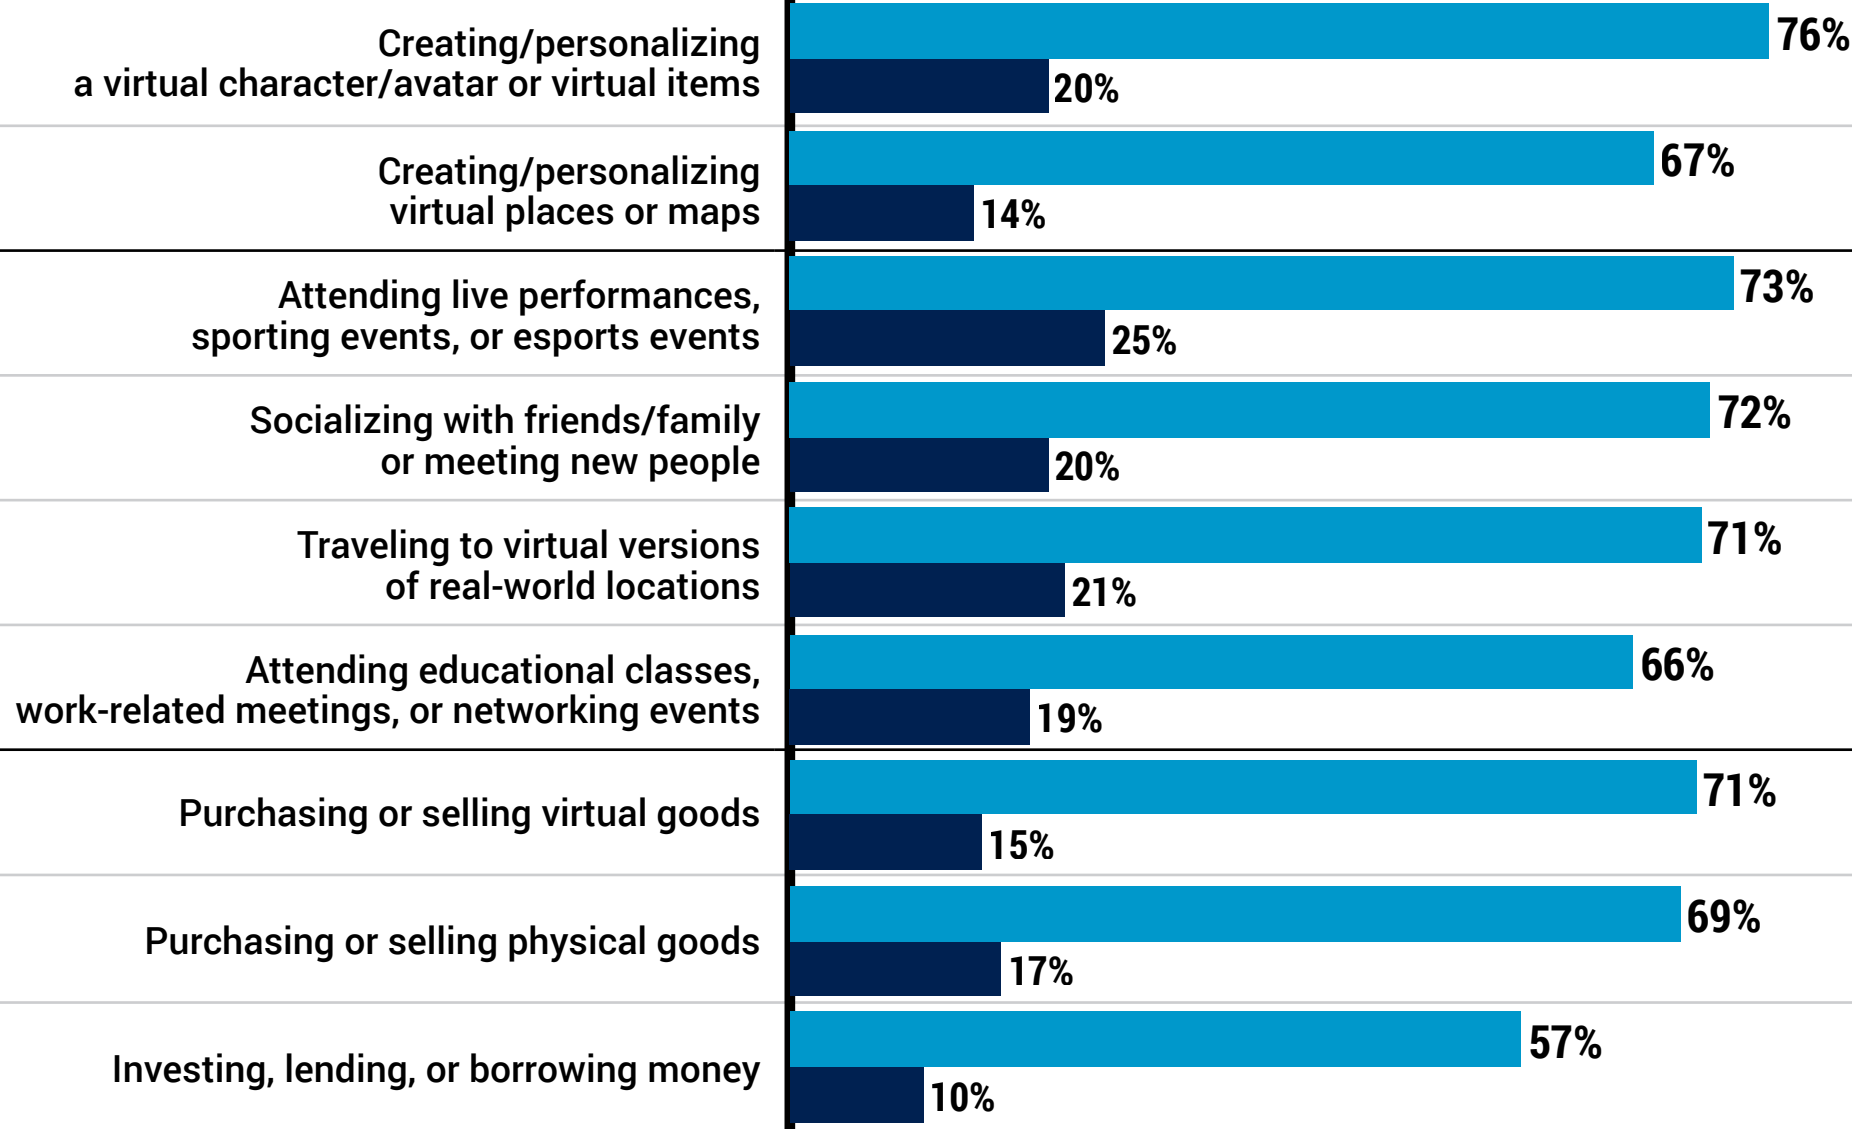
| | | |
|---|---|---|
| Creating/personalizing a virtual character/avatar or virtual items | 76% | 20% |
| Creating/personalizing virtual places or maps | 67% | 14% |
| Attending live performances, sporting events, or esports events | 73% | 25% |
| Socializing with friends/family or meeting new people | 72% | 20% |
| Traveling to virtual versions of real-world locations | 71% | 21% |
| Attending educational classes, work-related meetings, or networking events | 66% | 19% |
| Purchasing or selling virtual goods | 71% | 15% |
| Purchasing or selling physical goods | 69% | 17% |
| Investing, lending, or borrowing money | 57% | 10% |